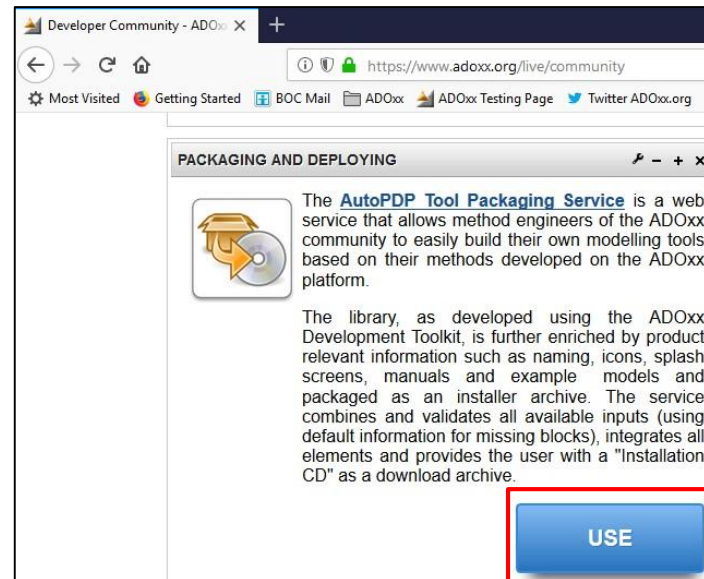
Developer Community - ADOx ×

https://www.adoxx.org/live/community

Most Visited Getting Started BOC Mail ADOxx ADOxx Testing Page Twitter ADOxx.org

PACKAGING AND DEPLOYING

The AutoPDP Tool Packaging Service is a web service that allows method engineers of the ADOxx community to easily build their own modelling tools based on their methods developed on the ADOxx platform.

The library, as developed using the ADOxx Development Toolkit, is further enriched by product relevant information such as naming, icons, splash screens, manuals and example models and packaged as an installer archive. The service combines and validates all available inputs (using default information for missing blocks), integrates all elements and provides the user with a "Installation CD" as a download archive.

USE